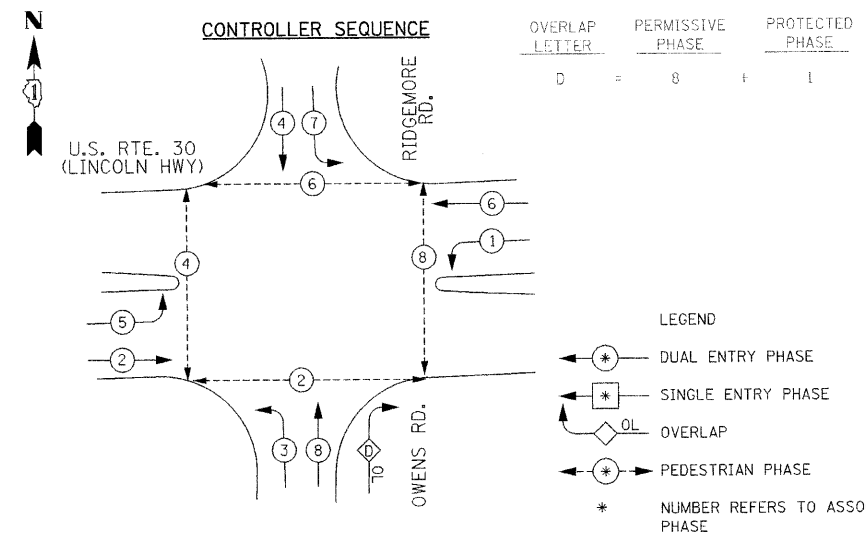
N

CONTROLLER SEQUENCE

| OVERLAP LETTER | | PERMISSIVE PHASE | | PROTECTED PHASE |
|---|---|---|---|---|
| D | = | 8 | + | 1 |

U.S. RTE. 30 (LINCOLN HWY)

RIDGEMORE RD.

4 7

6

6

1

4

8

5

2

2

3 8 D OL

OWENS RD.

LEGEND

* DUAL ENTRY PHASE

* SINGLE ENTRY PHASE

OL OVERLAP

* PEDESTRIAN PHASE

* NUMBER REFERS TO ASSO PHASE